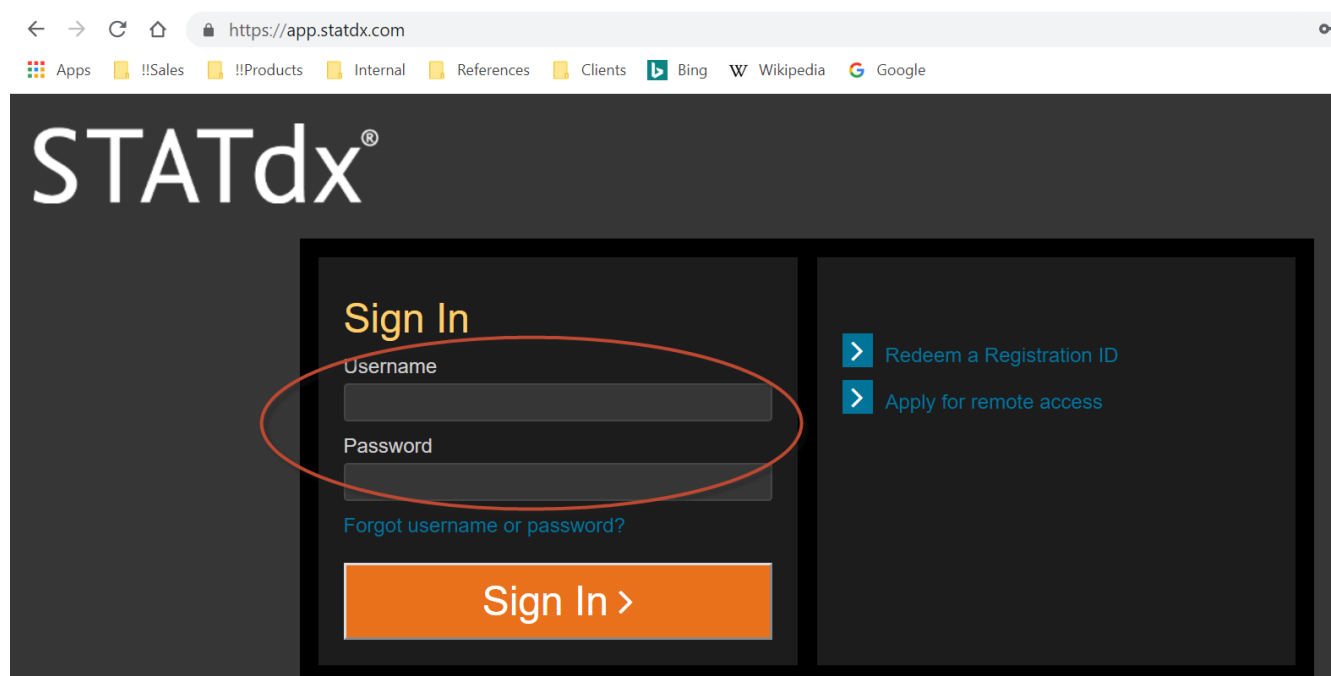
https://app.statdx.com

Apps !!Sales !!Products Internal References Clients Bing Wikipedia Google

STATdx®

Sign In

Username

Password

Forgot username or password?

Sign In >

Redeem a Registration ID

Apply for remote access